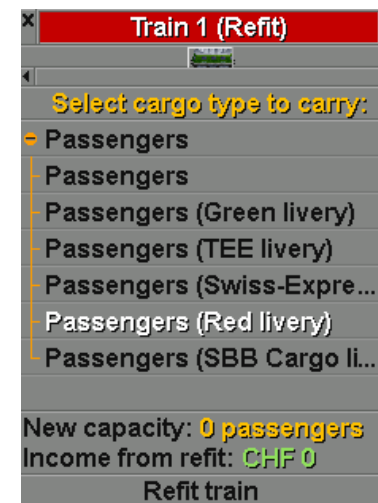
×

Train 1 (Refit)

Select cargo type to carry:

Passengers

Passengers

Passengers (Green livery)

Passengers (TEE livery)

Passengers (Swiss-Expre...

Passengers (Red livery)

Passengers (SBB Cargo li...

New capacity: 0 passengers

Income from refit: CHF 0

Refit train